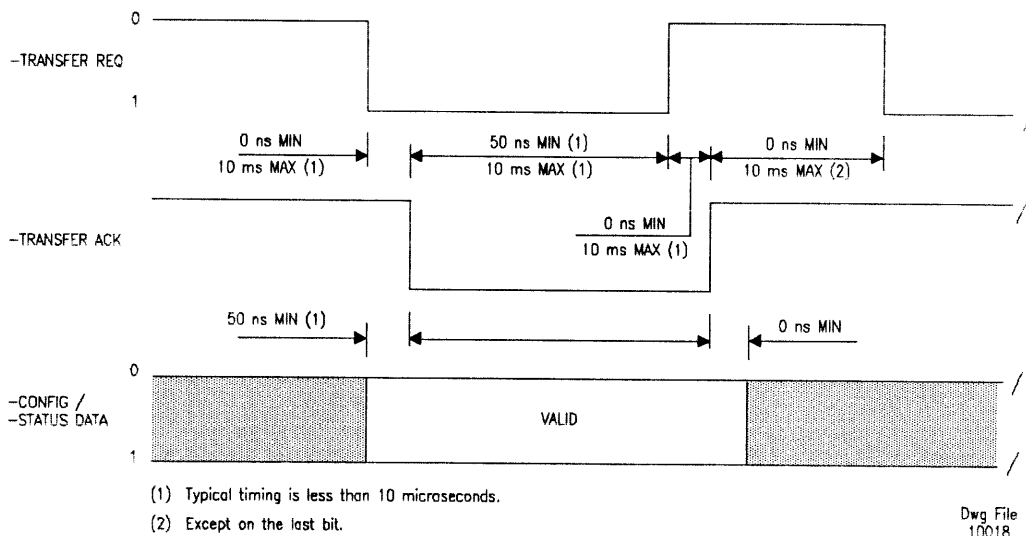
0

-TRANSFER REQ

1

0 ns MIN
10 ms MAX (1)

50 ns MIN (1)
10 ms MAX (1)

0 ns MIN
10 ms MAX (2)

-TRANSFER ACK

0 ns MIN
10 ms MAX (1)

50 ns MIN (1)

0 ns MIN

0

-CONFIG /
-STATUS DATA

VALID

1

(1) Typical timing is less than 10 microseconds.

(2) Except on the last bit.

Dwg File
10018